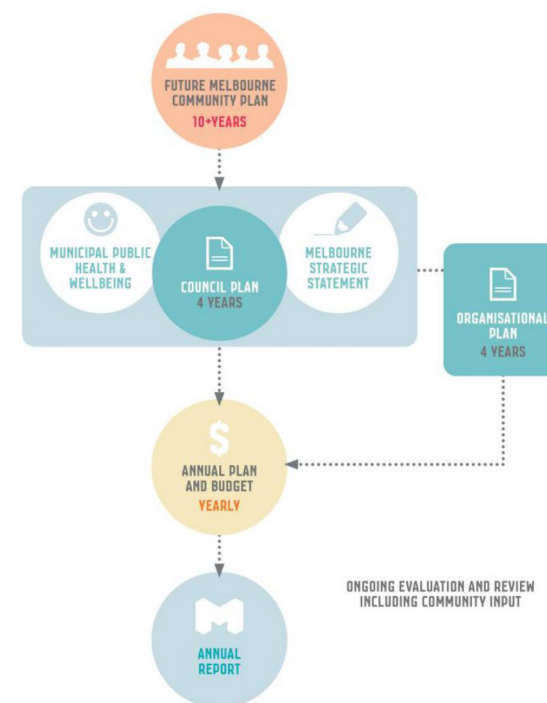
FUTURE MELBOURNE COMMUNITY PLAN
10+YEARS

MUNICIPAL PUBLIC HEALTH & WELLBEING

COUNCIL PLAN
4 YEARS

MELBOURNE STRATEGIC STATEMENT

ORGANISATIONAL PLAN
4 YEARS

$
ANNUAL PLAN AND BUDGET
YEARLY

ONGOING EVALUATION AND REVIEW INCLUDING COMMUNITY INPUT

ANNUAL REPORT